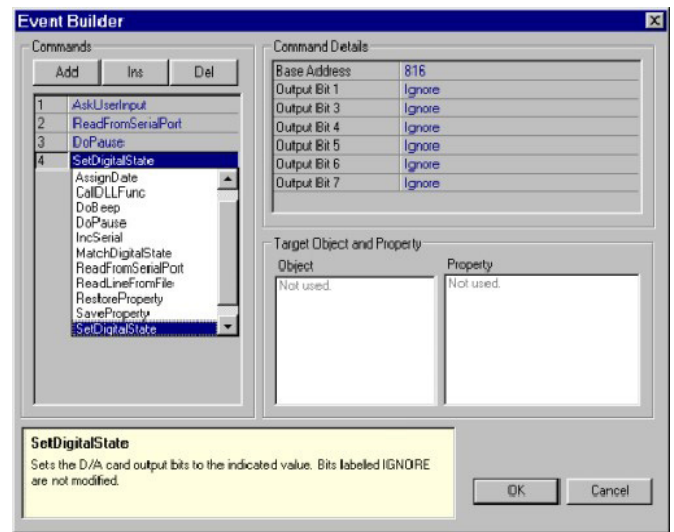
Event Builder

Commands

Add Ins Del

| 1 | AskUserInput |
|---|---|
| 2 | ReadFromSerialPort |
| 3 | DoPause |
| 4 | SetDigitalState |

AssignDate
CallDLLFunc
DoBeep
DoPause
IncSerial
MatchDigitalState
ReadFromSerialPort
ReadLineFromFile
RestoreProperty
SaveProperty
SetDigitalState

Command Details

| Base Address | 816 |
|---|---|
| Output Bit 1 | Ignore |
| Output Bit 3 | Ignore |
| Output Bit 4 | Ignore |
| Output Bit 5 | Ignore |
| Output Bit 6 | Ignore |
| Output Bit 7 | Ignore |

Target Object and Property

Object
Not used.

Property
Not used.

SetDigitalState
Sets the D/A card output bits to the indicated value. Bits labelled IGNORE are not modified.

OK Cancel